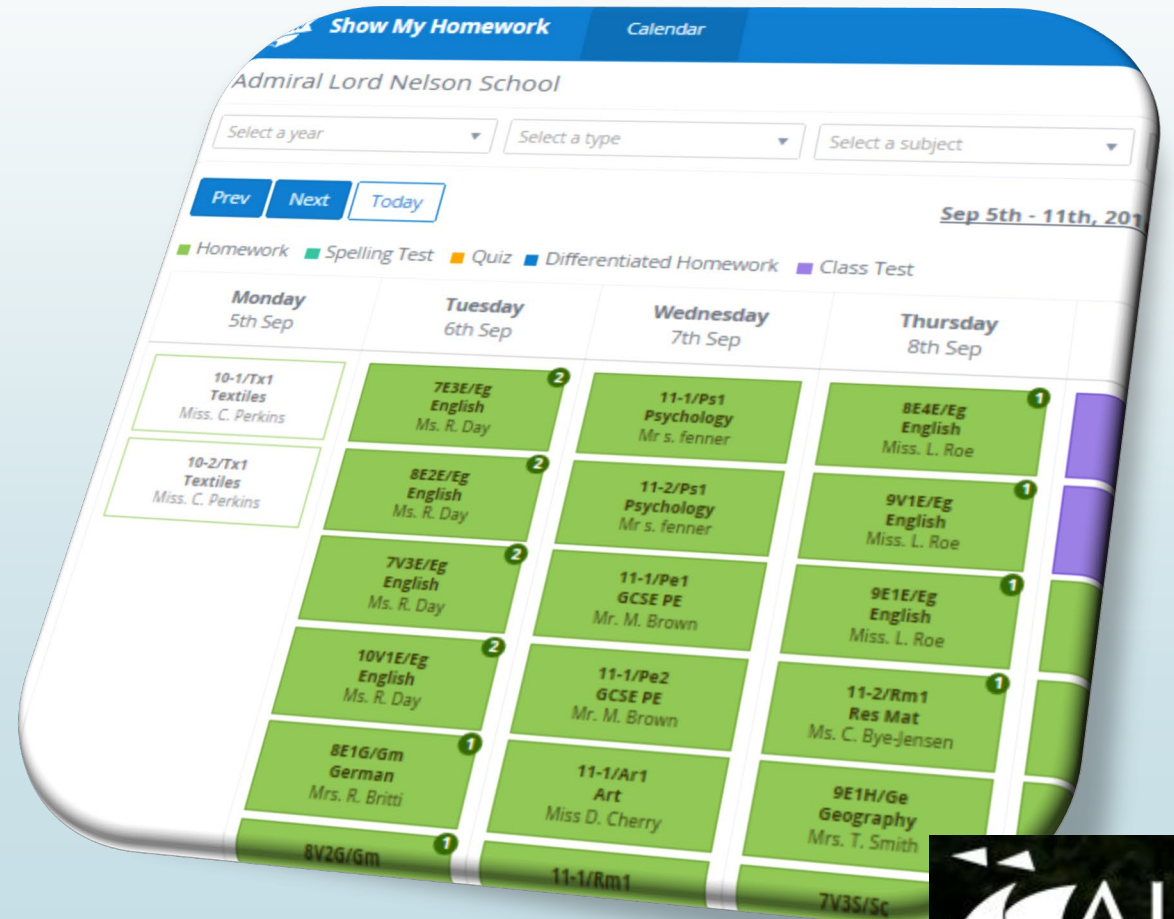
Show My Homework

Calendar

Admiral Lord Nelson School

Select a year

Select a type

Select a subject

Prev

Next

Today

Sep 5th - 11th, 201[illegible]

Homework Spelling Test Quiz Differentiated Homework Class Test

Monday 5th Sep

10-1/Tx1 Textiles Miss. C. Perkins

10-2/Tx1 Textiles Miss. C. Perkins

Tuesday 6th Sep

2 7E3E/Eg English Ms. R. Day

2 8E2E/Eg English Ms. R. Day

2 7V3E/Eg English Ms. R. Day

2 10V1E/Eg English Ms. R. Day

1 8E1G/Gm German Mrs. R. Britti

1 8V2G/Gm

Wednesday 7th Sep

11-1/Ps1 Psychology Mr s. fenner

11-2/Ps1 Psychology Mr s. fenner

11-1/Pe1 GCSE PE Mr. M. Brown

11-1/Pe2 GCSE PE Mr. M. Brown

11-1/Ar1 Art Miss D. Cherry

11-1/Rm1

Thursday 8th Sep

1 8E4E/Eg English Miss. L. Roe

1 9V1E/Eg English Miss. L. Roe

1 9E1E/Eg English Miss. L. Roe

1 11-2/Rm1 Res Mat Ms. C. Bye-Jensen

9E1H/Ge Geography Mrs. T. Smith

7V3S/Sc